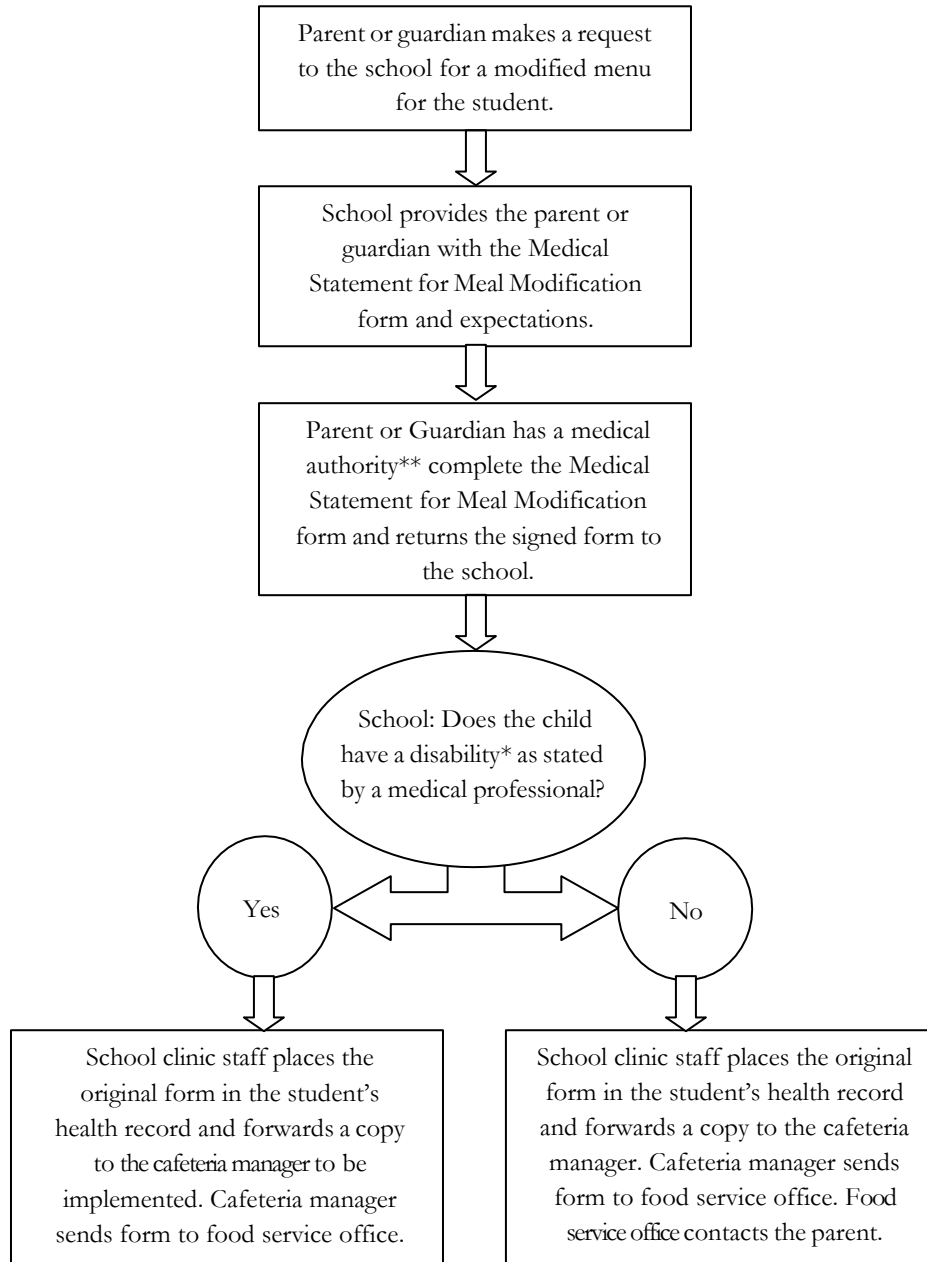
Parent or guardian makes a request to the school for a modified menu for the student.

School provides the parent or guardian with the Medical Statement for Meal Modification form and expectations.

Parent or Guardian has a medical authority** complete the Medical Statement for Meal Modification form and returns the signed form to the school.

School: Does the child have a disability* as stated by a medical professional?

Yes

No

School clinic staff places the original form in the student's health record and forwards a copy to the cafeteria manager to be implemented. Cafeteria manager sends form to food service office.

School clinic staff places the original form in the student's health record and forwards a copy to the cafeteria manager. Cafeteria manager sends form to food service office. Food service office contacts the parent.